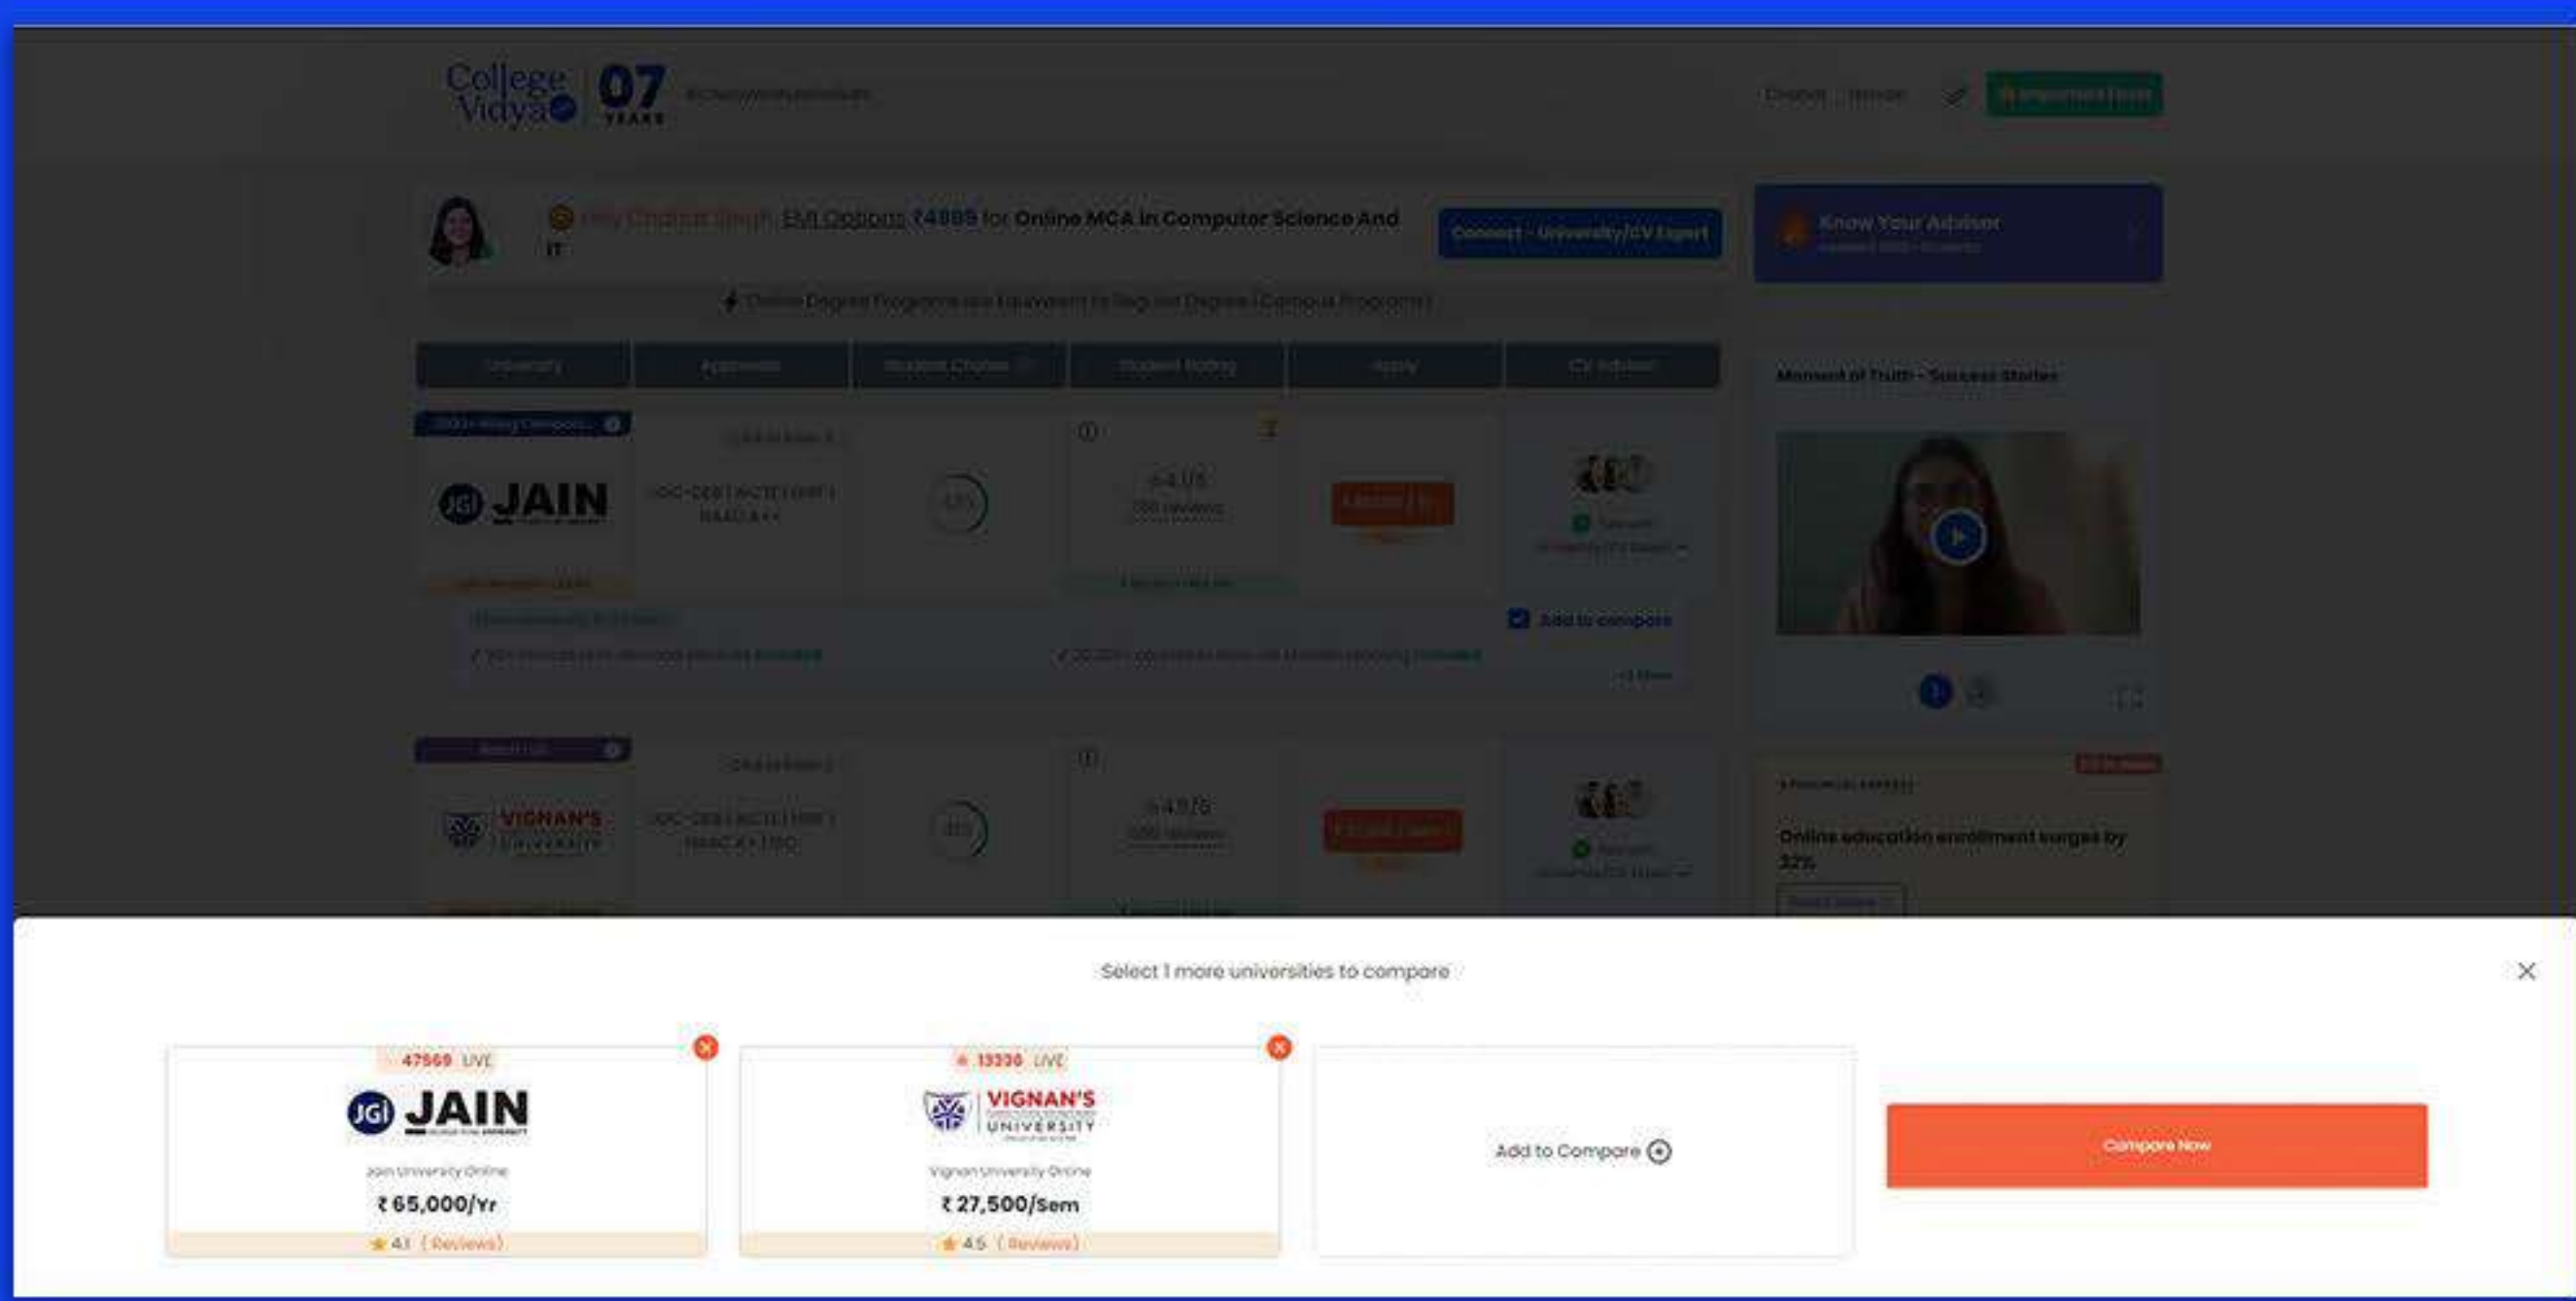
College Vidya 07 YEARS

EMI Options ₹4889 for Online MCA in Computer Science And IT

Connect - University/CV Expert

Know Your Advisor

Moment of Truth - Success Stories

JAIN

Add to compare

VIGNAN'S UNIVERSITY

Online education enrollment surges by 32%

Select 1 more universities to compare

47569 LIVE
JAIN
Jain University Online
₹ 65,000/Yr
4.1 ( Reviews)

13336 LIVE
VIGNAN'S UNIVERSITY
Vignan University Online
₹ 27,500/Sem
4.5 ( Reviews)

Add to Compare

Compare Now